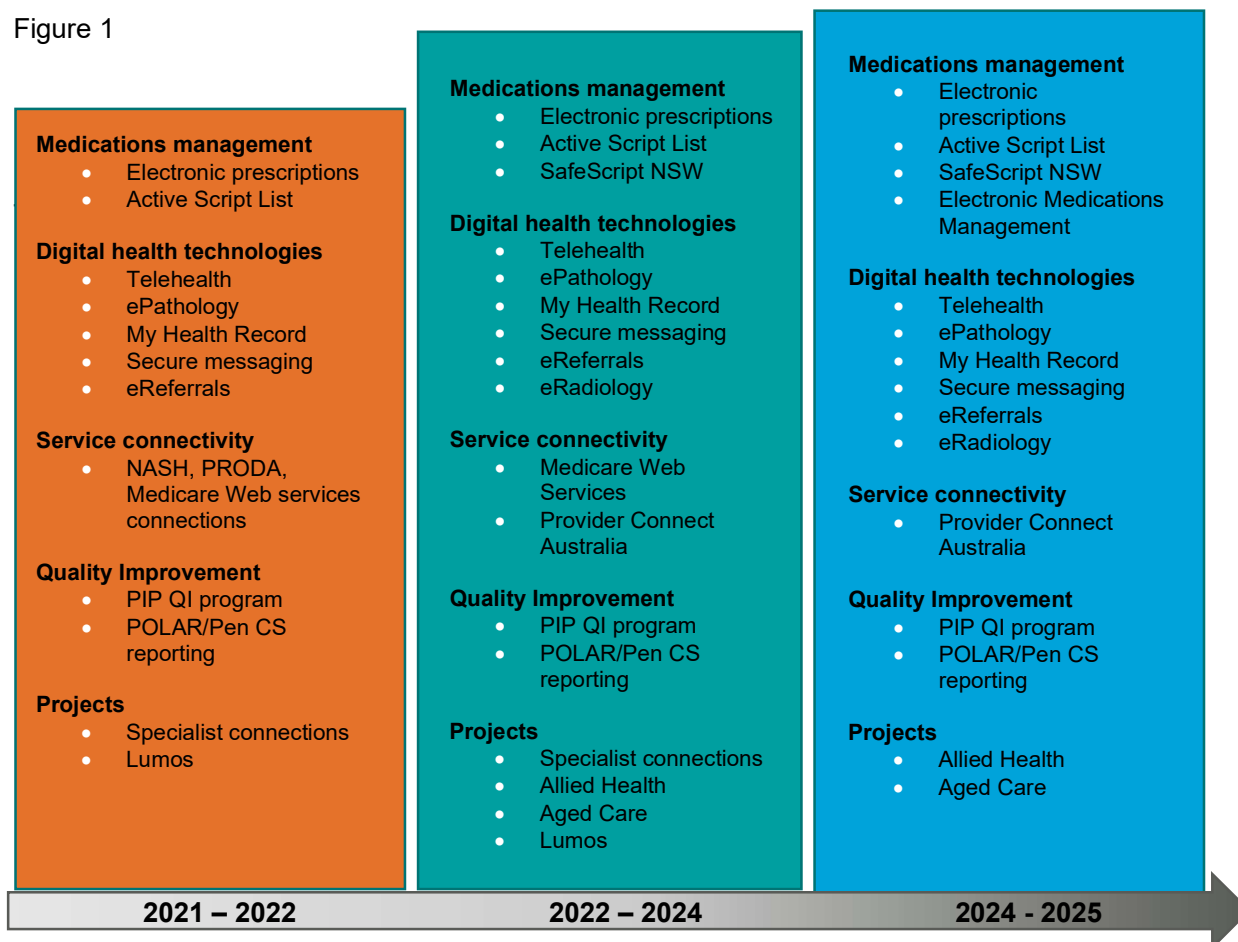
Figure 1

**Medications management**
- Electronic prescriptions
- Active Script List

**Digital health technologies**
- Telehealth
- ePathology
- My Health Record
- Secure messaging
- eReferrals

**Service connectivity**
- NASH, PRODA, Medicare Web services connections

**Quality Improvement**
- PIP QI program
- POLAR/Pen CS reporting

**Projects**
- Specialist connections
- Lumos

**Medications management**
- Electronic prescriptions
- Active Script List
- SafeScript NSW

**Digital health technologies**
- Telehealth
- ePathology
- My Health Record
- Secure messaging
- eReferrals
- eRadiology

**Service connectivity**
- Medicare Web Services
- Provider Connect Australia

**Quality Improvement**
- PIP QI program
- POLAR/Pen CS reporting

**Projects**
- Specialist connections
- Allied Health
- Aged Care
- Lumos

**Medications management**
- Electronic prescriptions
- Active Script List
- SafeScript NSW
- Electronic Medications Management

**Digital health technologies**
- Telehealth
- ePathology
- My Health Record
- Secure messaging
- eReferrals
- eRadiology

**Service connectivity**
- Provider Connect Australia

**Quality Improvement**
- PIP QI program
- POLAR/Pen CS reporting

**Projects**
- Allied Health
- Aged Care

2021 – 2022
2022 – 2024
2024 - 2025